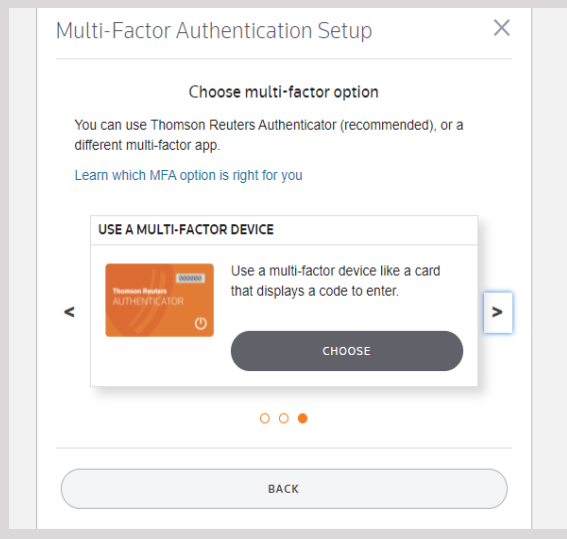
Multi-Factor Authentication Setup

×

Choose multi-factor option

You can use Thomson Reuters Authenticator (recommended), or a different multi-factor app.

Learn which MFA option is right for you

USE A MULTI-FACTOR DEVICE

000000
Thomson Reuters
AUTHENTICATOR

Use a multi-factor device like a card that displays a code to enter.

CHOOSE

<

>

BACK